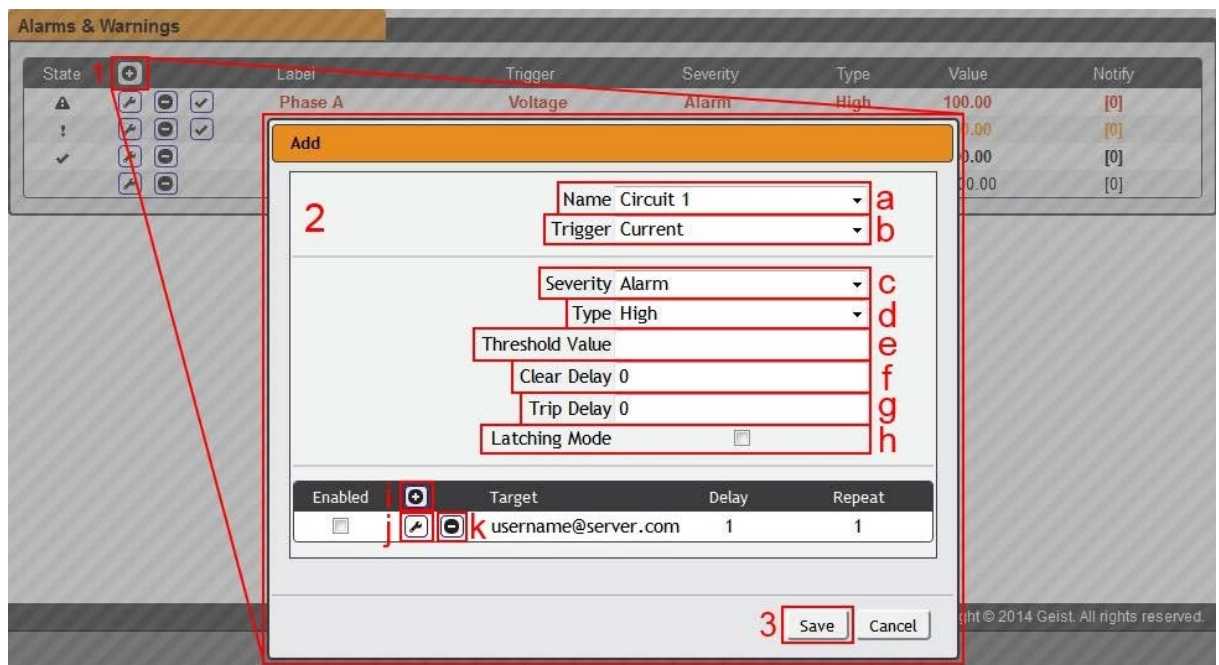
Alarms & Warnings

| State | 1 | Label | Trigger | Severity | Type | Value | Notify |
|---|---|---|---|---|---|---|---|
| | | Phase A | Voltage | Alarm | High | 100.00 | [0] |
| ! | | | | | | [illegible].00 | [0] |
| ✓ | | | | | | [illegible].00 | [0] |
| | | | | | | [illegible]0.00 | [0] |

Add

2

Name Circuit 1 a
Trigger Current b

Severity Alarm c
Type High d
Threshold Value e
Clear Delay 0 f
Trip Delay 0 g
Latching Mode h

| Enabled | i | Target | Delay | Repeat |
|---|---|---|---|---|
| | j k | username@server.com | 1 | 1 |

3 Save Cancel

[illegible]ght © 2014 Geist. All rights reserved.